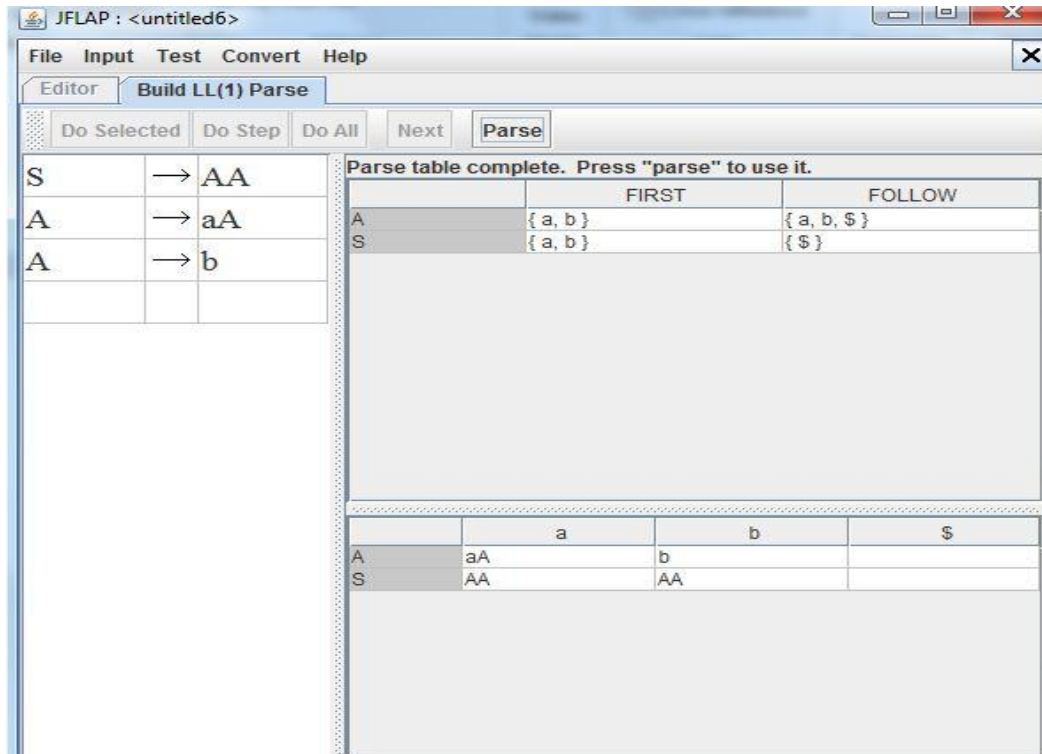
JFLAP : <untitled6>

File Input Test Convert Help

Editor | Build LL(1) Parse

Do Selected | Do Step | Do All | Next | Parse

| | | |
|---|---|---|
| S | $\rightarrow$ | AA |
| A | $\rightarrow$ | aA |
| A | $\rightarrow$ | b |
| | | |

Parse table complete. Press "parse" to use it.

| | FIRST | FOLLOW |
|---|---|---|
| A | { a, b } | { a, b, $ } |
| S | { a, b } | { $ } |

| | a | b | $ |
|---|---|---|---|
| A | aA | b | |
| S | AA | AA | |